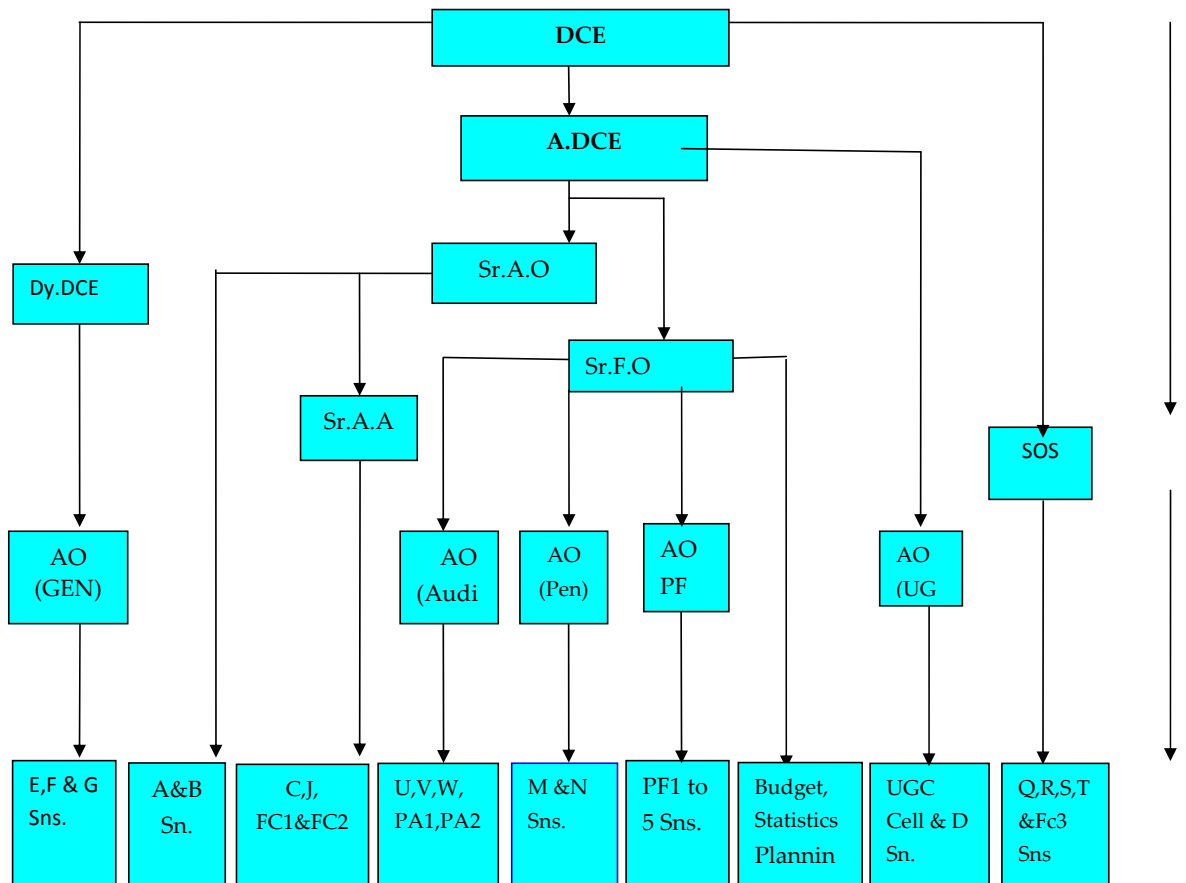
DCE

A.DCE

Dy.DCE

Sr.A.O

Sr.F.O

Sr.A.A

SOS

AO (GEN)

AO (Audi

AO (Pen)

AO PF

AO (UG

E,F & G Sns.

A&B Sn.

C,J, FC1&FC2

U,V,W, PA1,PA2

M &N Sns.

PF1 to 5 Sns.

Budget, Statistics Plannin

UGC Cell & D Sn.

Q,R,S,T &Fc3 Sns